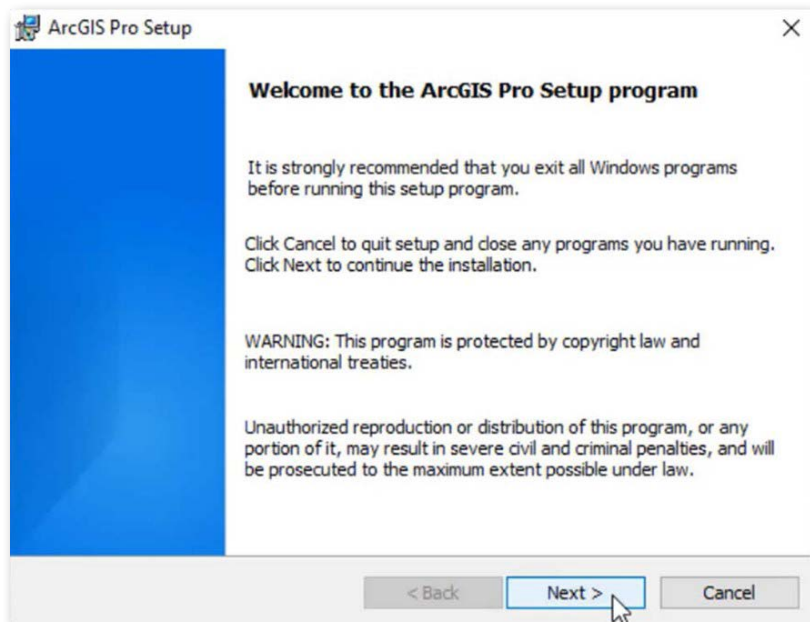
ArcGIS Pro Setup

×

Welcome to the ArcGIS Pro Setup program

It is strongly recommended that you exit all Windows programs before running this setup program.

Click Cancel to quit setup and close any programs you have running. Click Next to continue the installation.

WARNING: This program is protected by copyright law and international treaties.

Unauthorized reproduction or distribution of this program, or any portion of it, may result in severe civil and criminal penalties, and will be prosecuted to the maximum extent possible under law.

< Back

Next >

Cancel